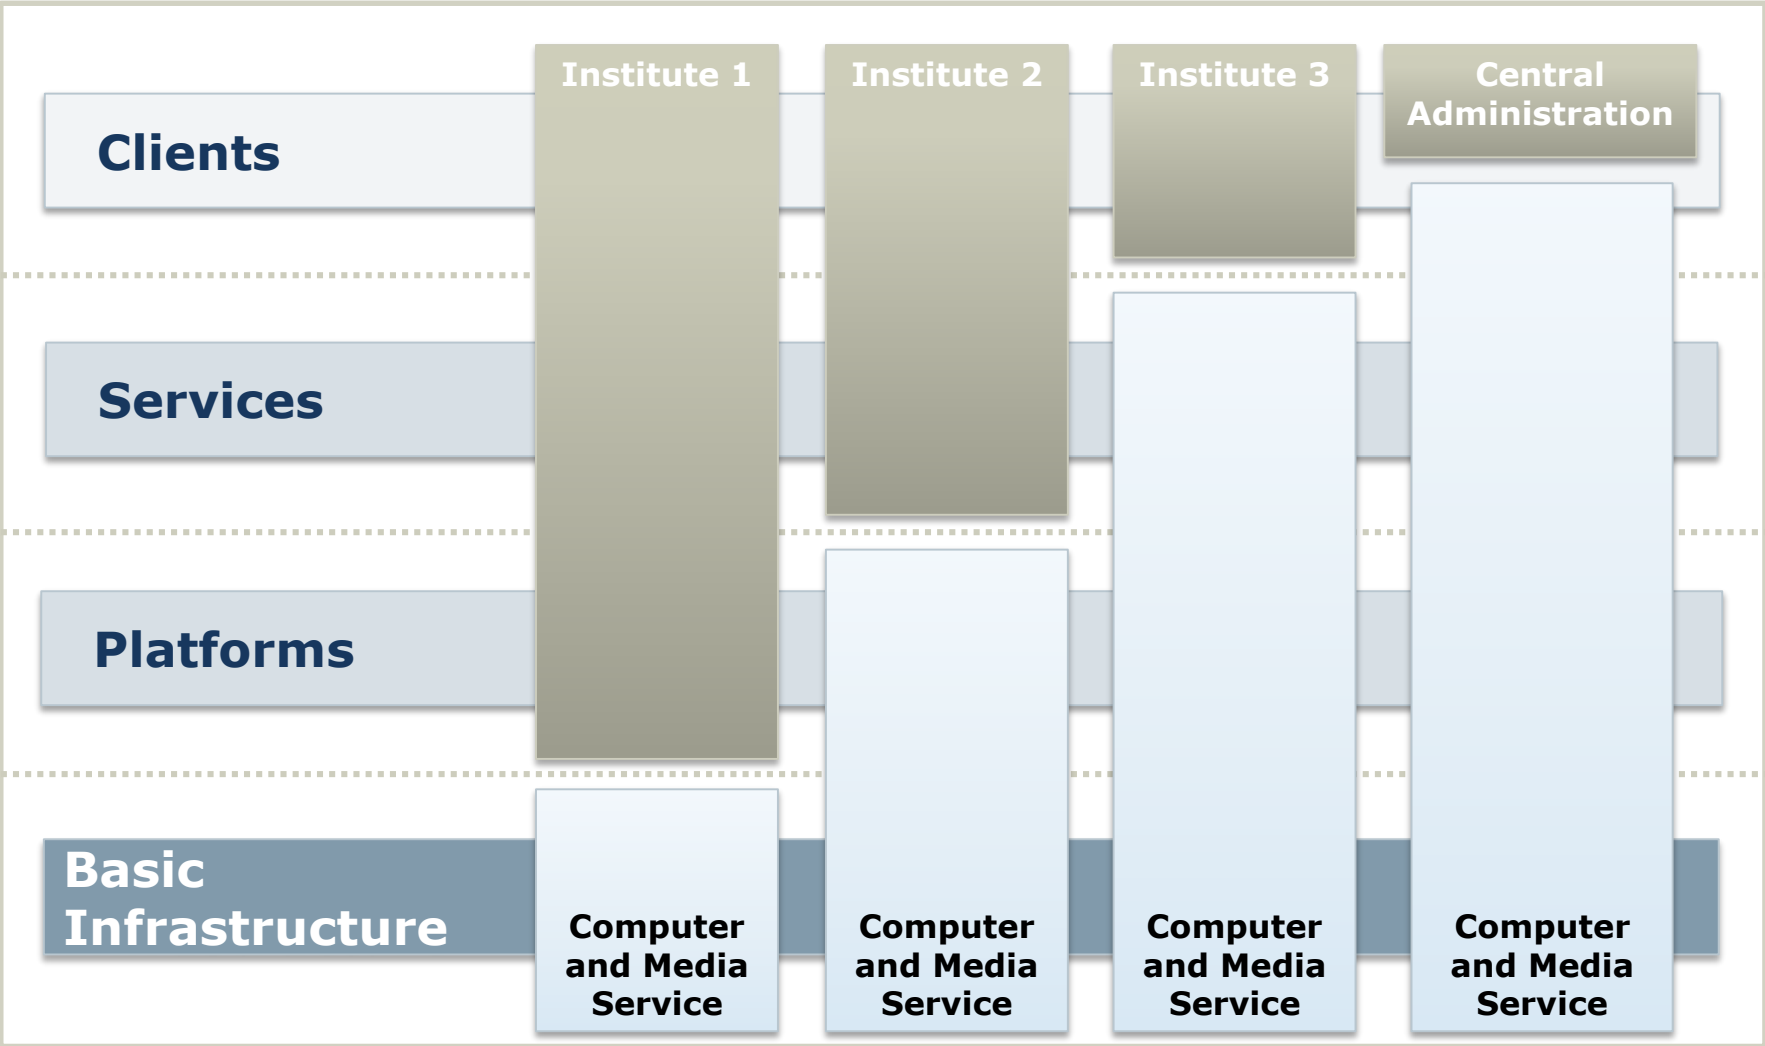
Institute 1

Institute 2

Institute 3

Central Administration

Clients

Services

Platforms

Basic Infrastructure

Computer and Media Service

Computer and Media Service

Computer and Media Service

Computer and Media Service